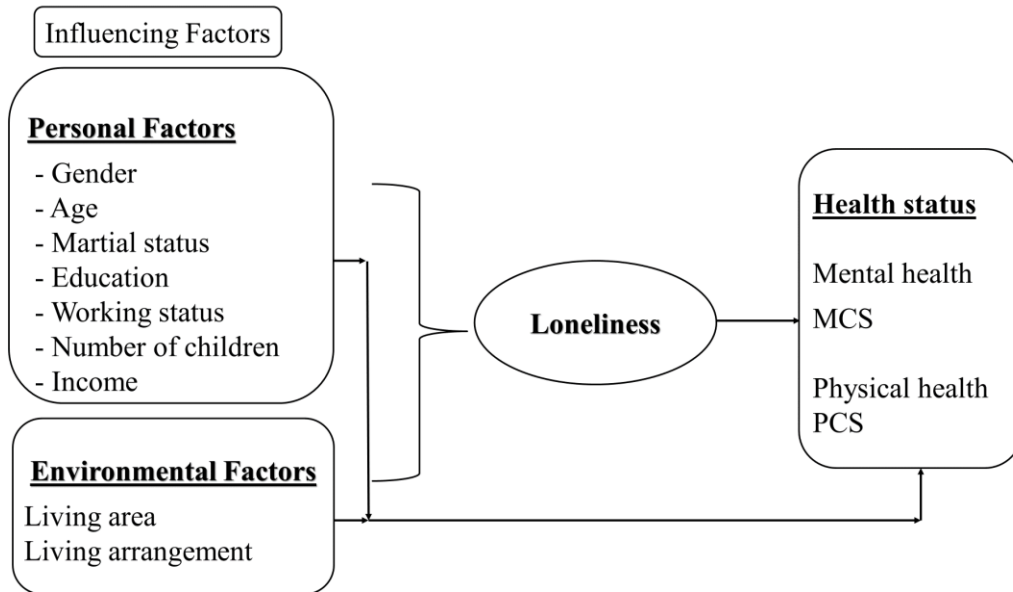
Influencing Factors

Personal Factors
- Gender
- Age
- Martial status
- Education
- Working status
- Number of children
- Income

Environmental Factors
Living area
Living arrangement

Loneliness

Health status
Mental health
MCS
Physical health
PCS